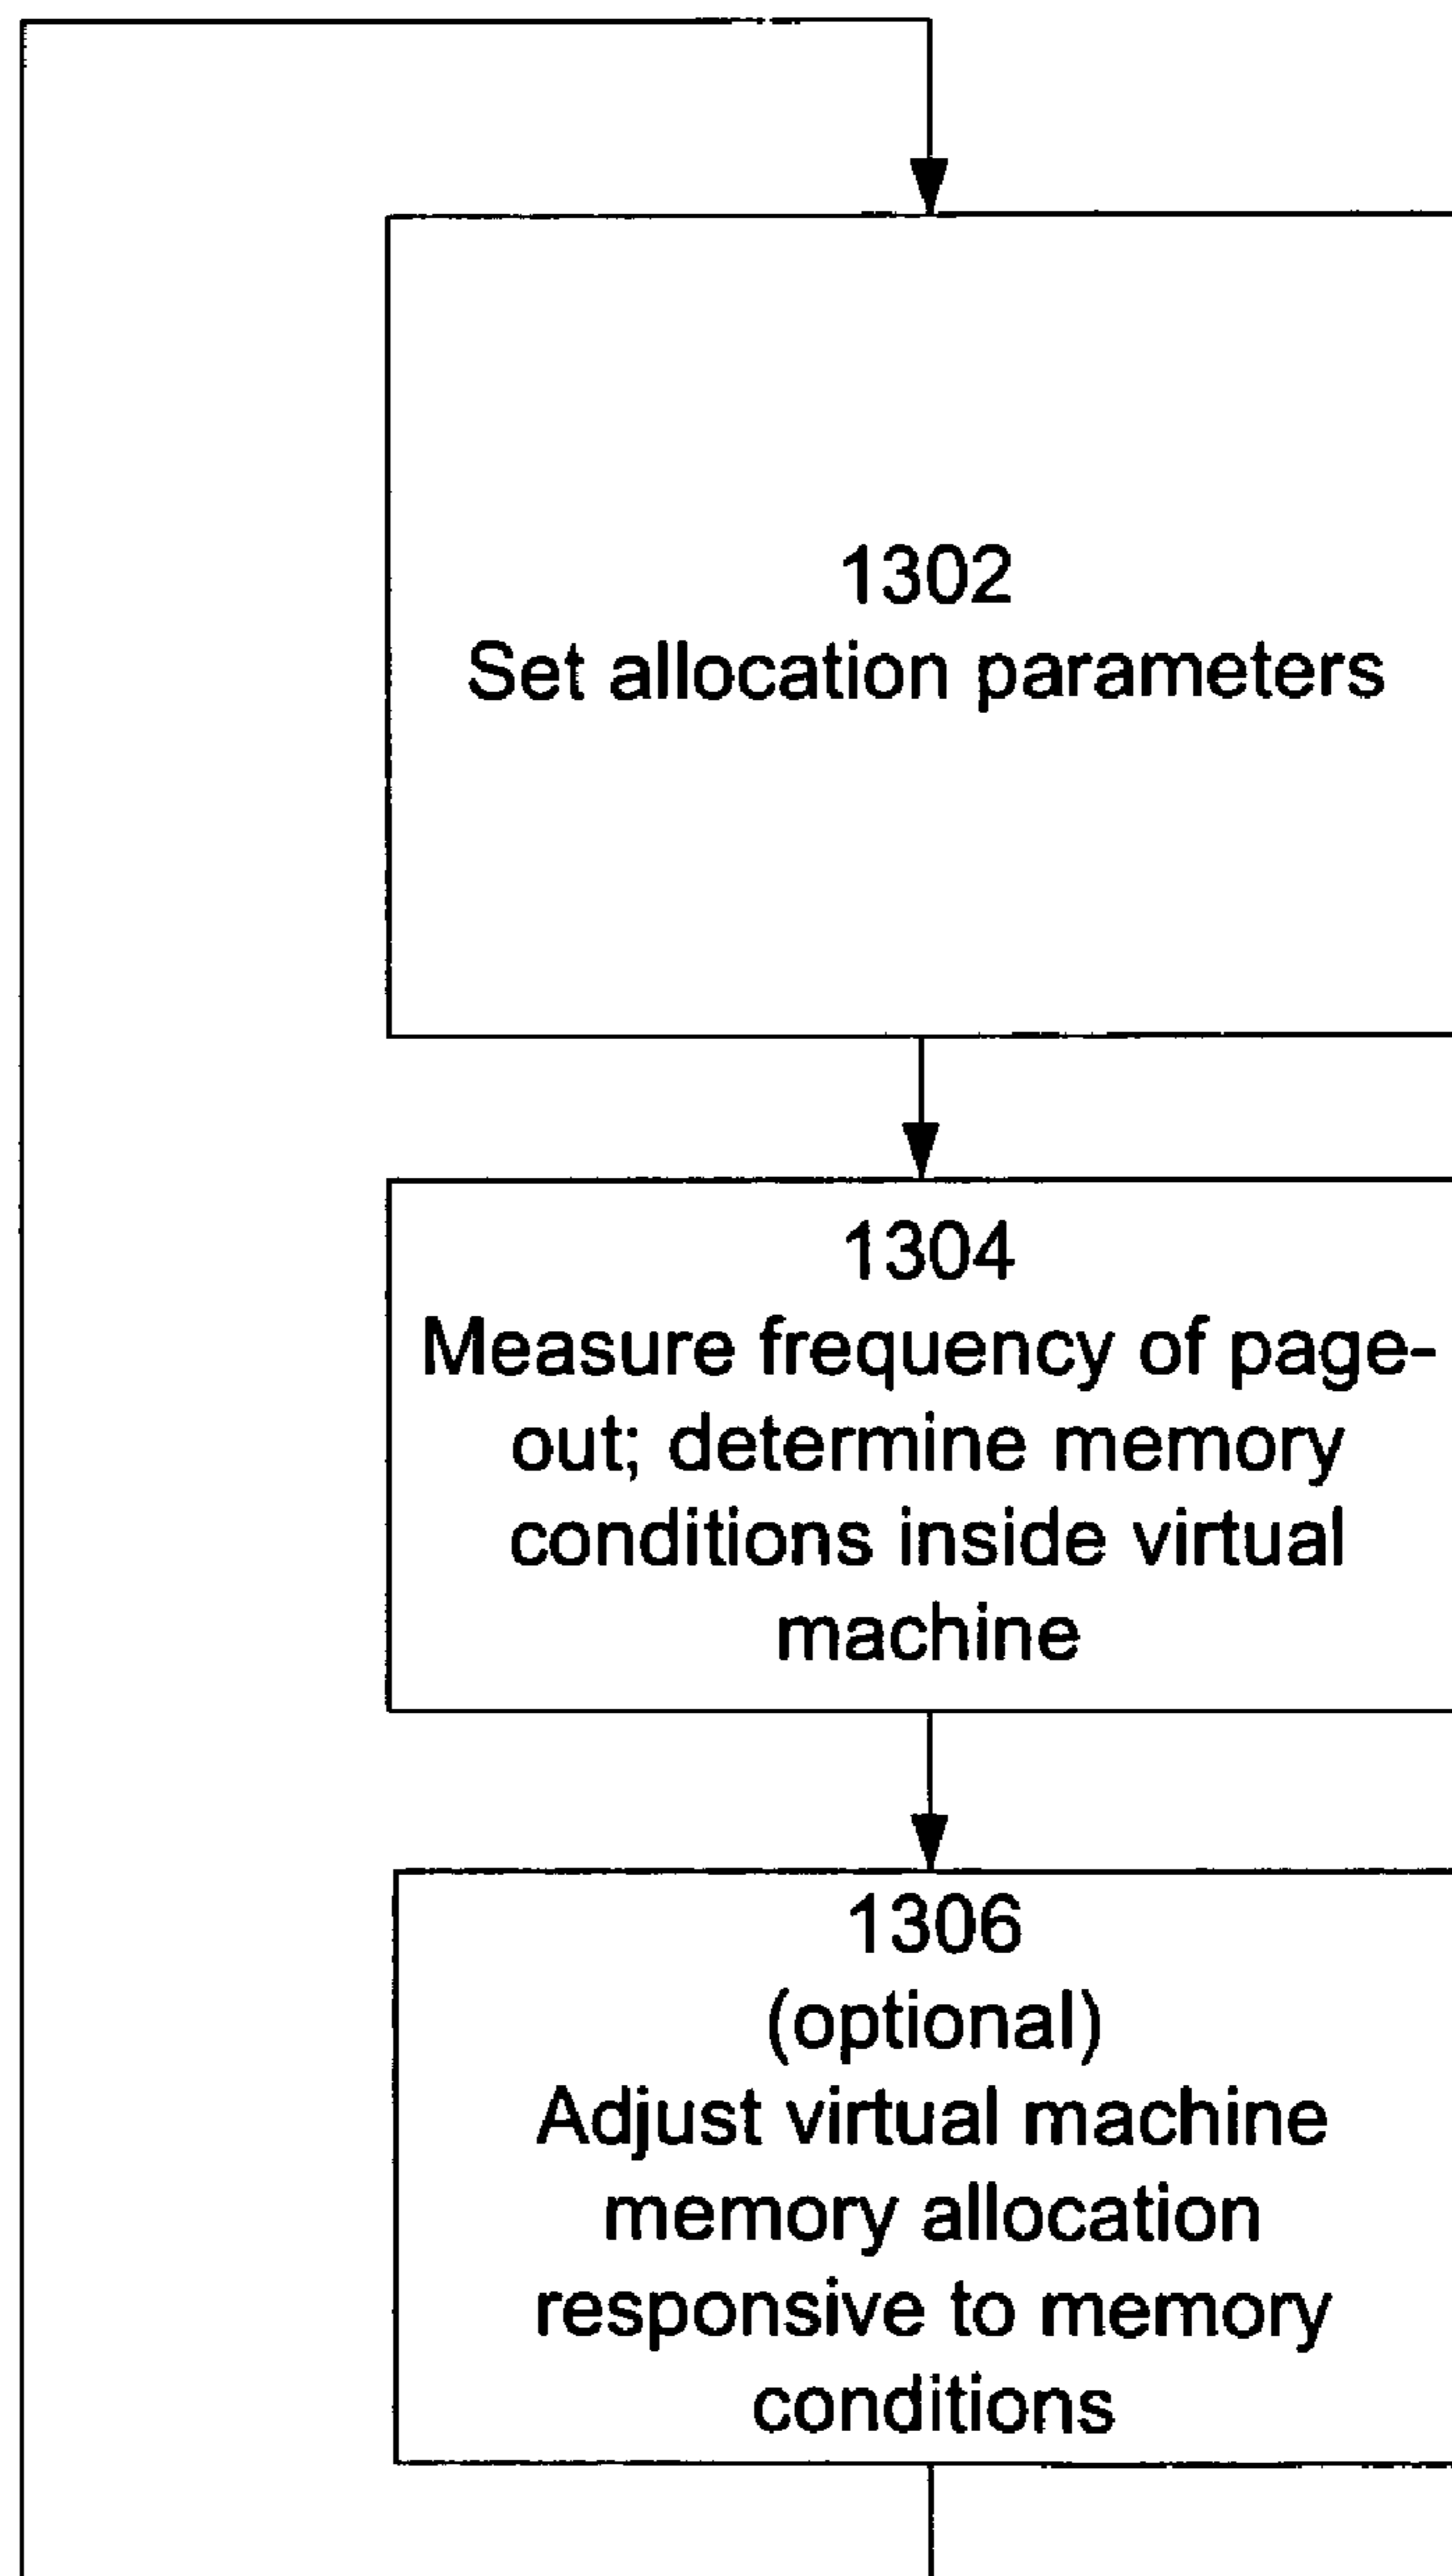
1302
Set allocation parameters

1304
Measure frequency of page-out; determine memory conditions inside virtual machine

1306
(optional)
Adjust virtual machine memory allocation responsive to memory conditions